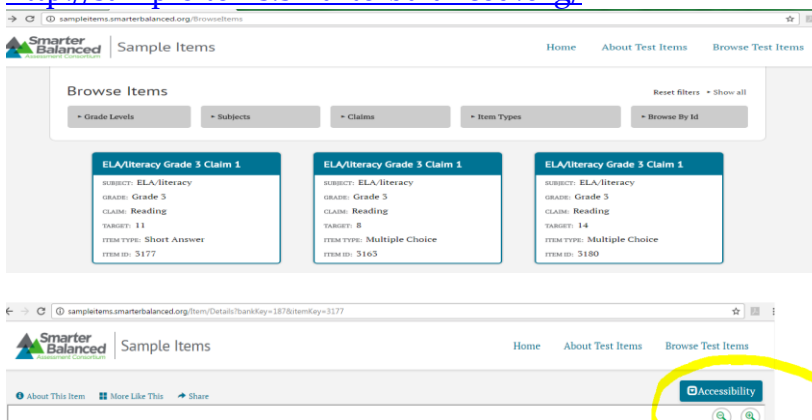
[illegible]

sampleitems.smarterbalanced.org/BrowseItems

Smarter Balanced Assessment Consortium | Sample Items

Home About Test Items Browse Test Items

Browse Items

Reset filters ▸ Show all

▸ Grade Levels ▸ Subjects ▸ Claims ▸ Item Types ▸ Browse By Id

ELA/literacy Grade 3 Claim 1
SUBJECT: ELA/literacy
GRADE: Grade 3
CLAIM: Reading
TARGET: 11
ITEM TYPE: Short Answer
ITEM ID: 3177

ELA/literacy Grade 3 Claim 1
SUBJECT: ELA/literacy
GRADE: Grade 3
CLAIM: Reading
TARGET: 8
ITEM TYPE: Multiple Choice
ITEM ID: 3163

ELA/literacy Grade 3 Claim 1
SUBJECT: ELA/literacy
GRADE: Grade 3
CLAIM: Reading
TARGET: 14
ITEM TYPE: Multiple Choice
ITEM ID: 3180

sampleitems.smarterbalanced.org/Item/Details?bankKey=187&itemKey=3177

Smarter Balanced Assessment Consortium | Sample Items

Home About Test Items Browse Test Items

About This Item More Like This Share

Accessibility